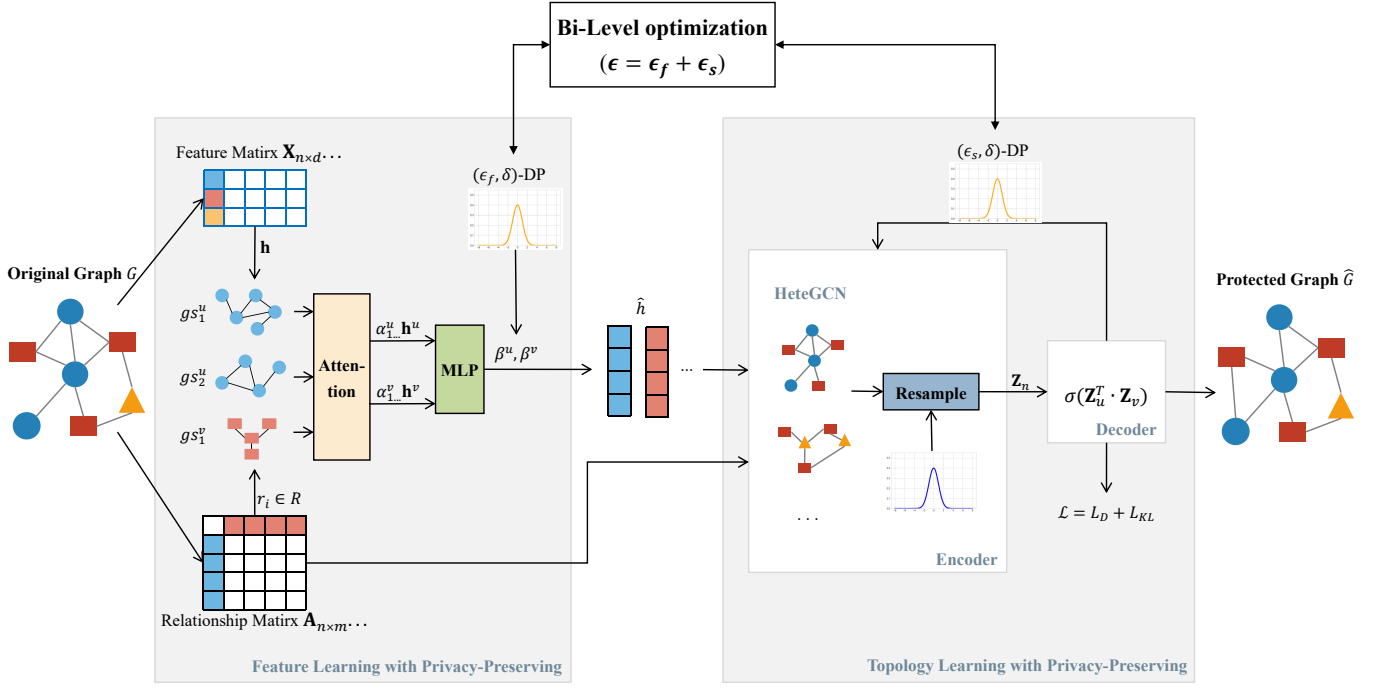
Bi-Level optimization
$(\epsilon = \epsilon_f + \epsilon_s)$

Feature Matirx $\mathbf{X}_{n\times d}\cdots$

$(\epsilon_f, \delta)$-DP

$\mathbf{h}$

Original Graph $G$

$gs_1^u$

$gs_2^u$

$gs_1^v$

Attention

$\alpha_{1\ldots}^u\ \mathbf{h}^u$

$\alpha_{1\ldots}^v\ \mathbf{h}^v$

MLP

$\beta^u, \beta^v$

$\hat{h}$

...

$r_i \in R$

Relationship Matirx $\mathbf{A}_{n\times m}\cdots$

Feature Learning with Privacy-Preserving

$(\epsilon_s, \delta)$-DP

HeteGCN

Resample

$\mathbf{Z}_n$

$\sigma(\mathbf{Z}_u^T \cdot \mathbf{Z}_v)$

Decoder

. . .

Encoder

$\mathcal{L} = L_D + L_{KL}$

Protected Graph $\widehat{G}$

Topology Learning with Privacy-Preserving